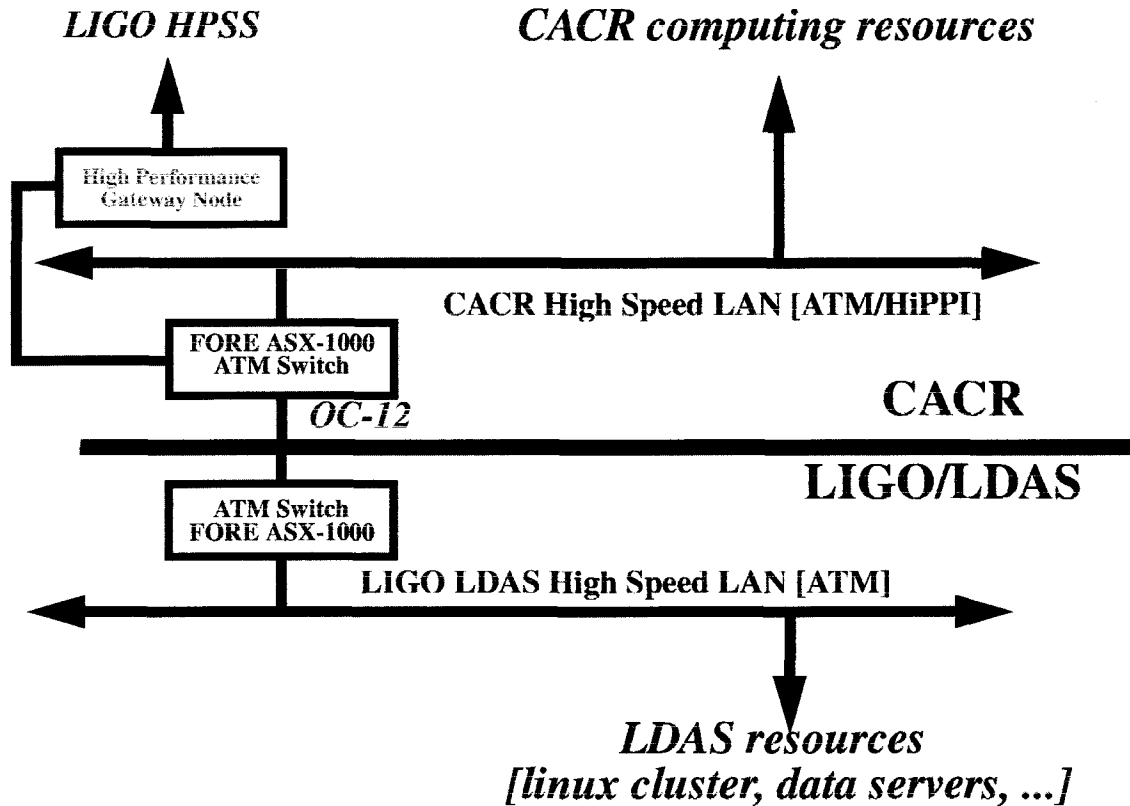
LIGO HPSS

CACR computing resources

High Performance Gateway Node

CACR High Speed LAN [ATM/HiPPI]

FORE ASX-1000 ATM Switch

OC-12

CACR

LIGO/LDAS

ATM Switch FORE ASX-1000

LIGO LDAS High Speed LAN [ATM]

LDAS resources [linux cluster, data servers, ...]